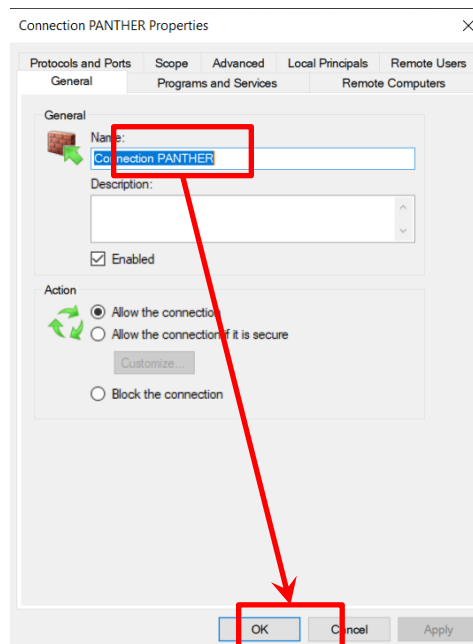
Connection PANTHER Properties

Protocols and Ports | Scope | Advanced | Local Principals | Remote Users
General | Programs and Services | Remote Computers

General
Name:
Connection PANTHER
Description:

Enabled

Action
Allow the connection
Allow the connection if it is secure
Customize...
Block the connection

OK
Cancel
Apply